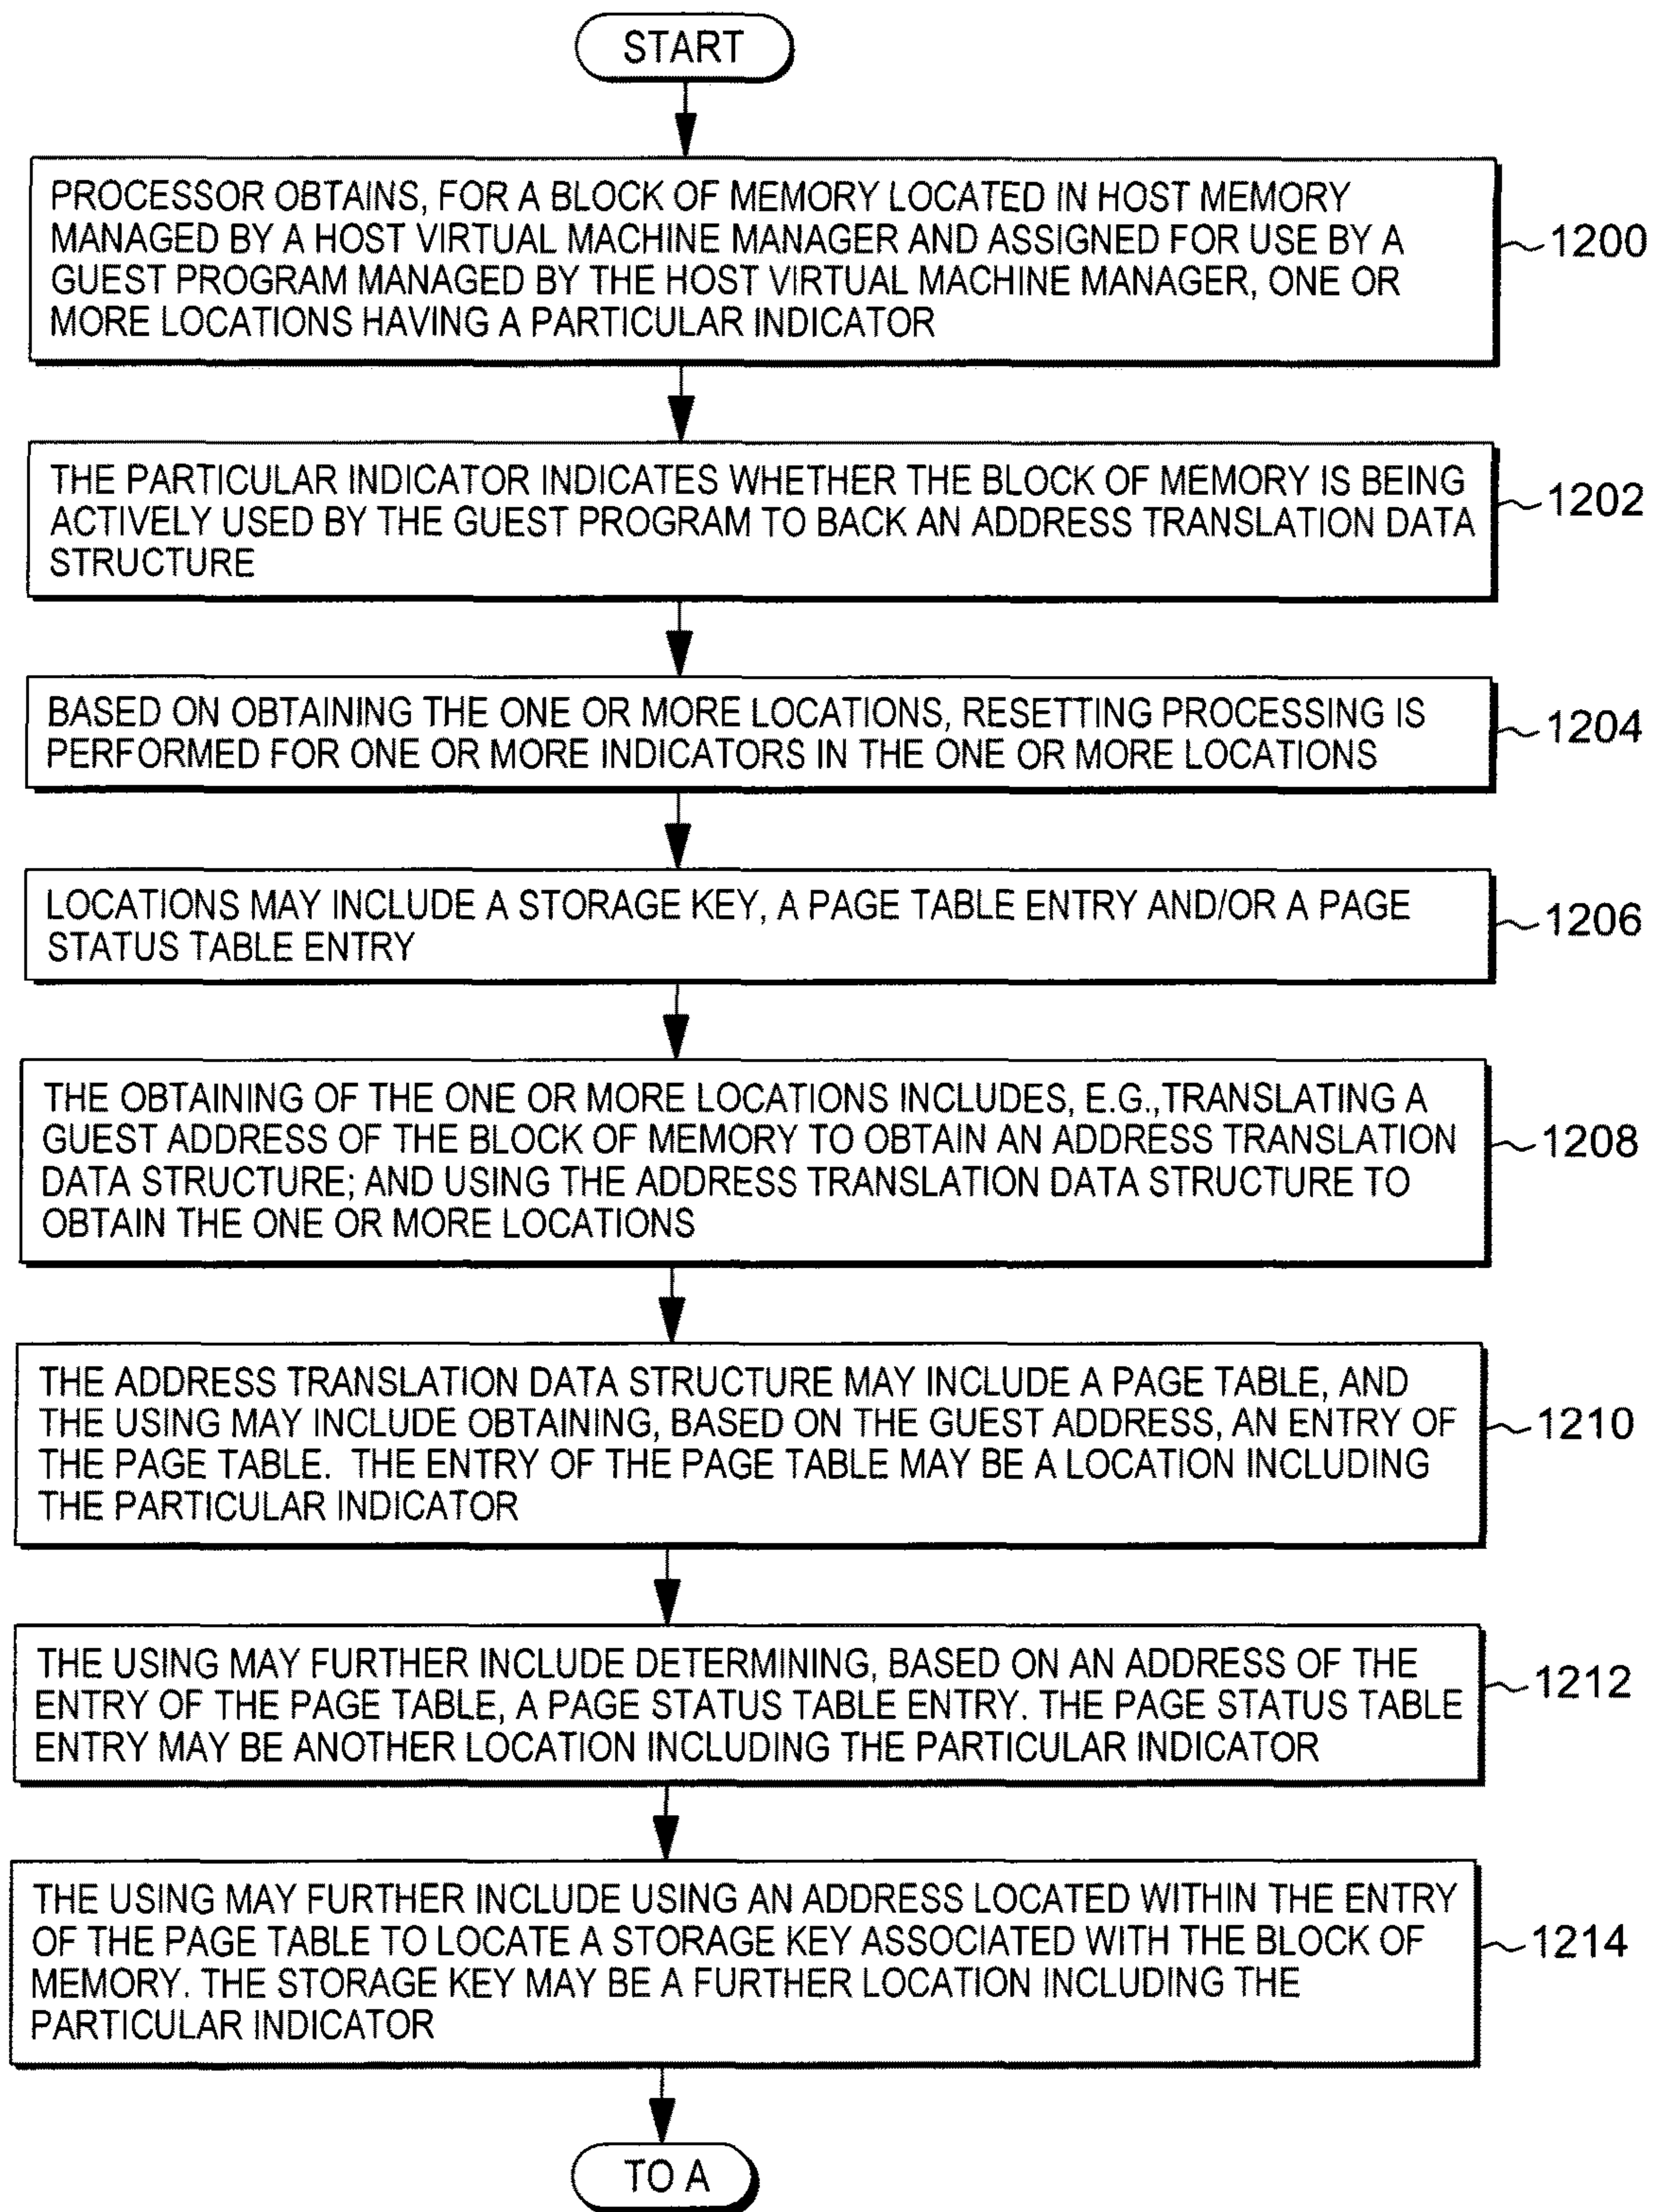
START

PROCESSOR OBTAINS, FOR A BLOCK OF MEMORY LOCATED IN HOST MEMORY MANAGED BY A HOST VIRTUAL MACHINE MANAGER AND ASSIGNED FOR USE BY A GUEST PROGRAM MANAGED BY THE HOST VIRTUAL MACHINE MANAGER, ONE OR MORE LOCATIONS HAVING A PARTICULAR INDICATOR

1200

THE PARTICULAR INDICATOR INDICATES WHETHER THE BLOCK OF MEMORY IS BEING ACTIVELY USED BY THE GUEST PROGRAM TO BACK AN ADDRESS TRANSLATION DATA STRUCTURE

1202

BASED ON OBTAINING THE ONE OR MORE LOCATIONS, RESETTING PROCESSING IS PERFORMED FOR ONE OR MORE INDICATORS IN THE ONE OR MORE LOCATIONS

1204

LOCATIONS MAY INCLUDE A STORAGE KEY, A PAGE TABLE ENTRY AND/OR A PAGE STATUS TABLE ENTRY

1206

THE OBTAINING OF THE ONE OR MORE LOCATIONS INCLUDES, E.G.,TRANSLATING A GUEST ADDRESS OF THE BLOCK OF MEMORY TO OBTAIN AN ADDRESS TRANSLATION DATA STRUCTURE; AND USING THE ADDRESS TRANSLATION DATA STRUCTURE TO OBTAIN THE ONE OR MORE LOCATIONS

1208

THE ADDRESS TRANSLATION DATA STRUCTURE MAY INCLUDE A PAGE TABLE, AND THE USING MAY INCLUDE OBTAINING, BASED ON THE GUEST ADDRESS, AN ENTRY OF THE PAGE TABLE. THE ENTRY OF THE PAGE TABLE MAY BE A LOCATION INCLUDING THE PARTICULAR INDICATOR

1210

THE USING MAY FURTHER INCLUDE DETERMINING, BASED ON AN ADDRESS OF THE ENTRY OF THE PAGE TABLE, A PAGE STATUS TABLE ENTRY. THE PAGE STATUS TABLE ENTRY MAY BE ANOTHER LOCATION INCLUDING THE PARTICULAR INDICATOR

1212

THE USING MAY FURTHER INCLUDE USING AN ADDRESS LOCATED WITHIN THE ENTRY OF THE PAGE TABLE TO LOCATE A STORAGE KEY ASSOCIATED WITH THE BLOCK OF MEMORY. THE STORAGE KEY MAY BE A FURTHER LOCATION INCLUDING THE PARTICULAR INDICATOR

1214

TO A